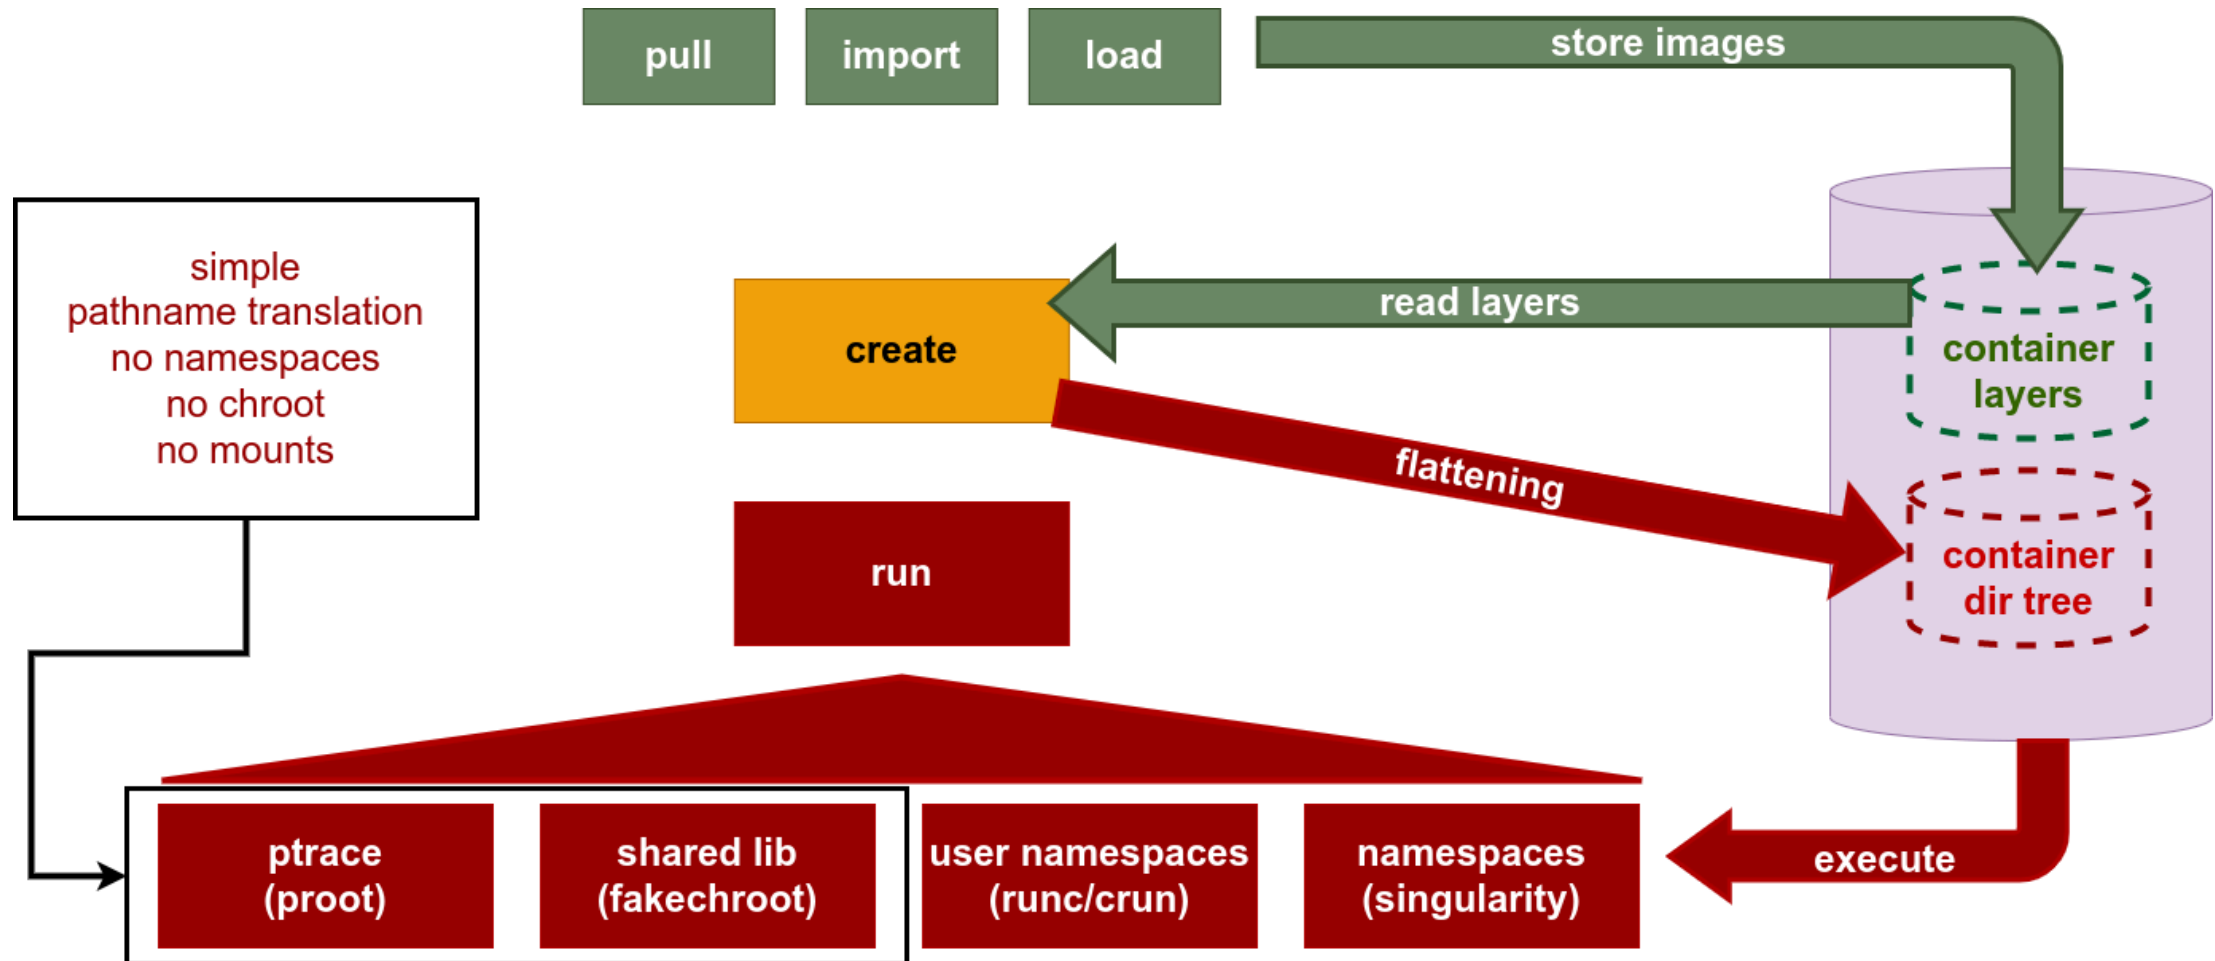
pull

import

load

store images

simple
pathname translation
no namespaces
no chroot
no mounts

create

read layers

container layers

flattening

run

container dir tree

ptrace (proot)

shared lib (fakechroot)

user namespaces (runc/crun)

namespaces (singularity)

execute